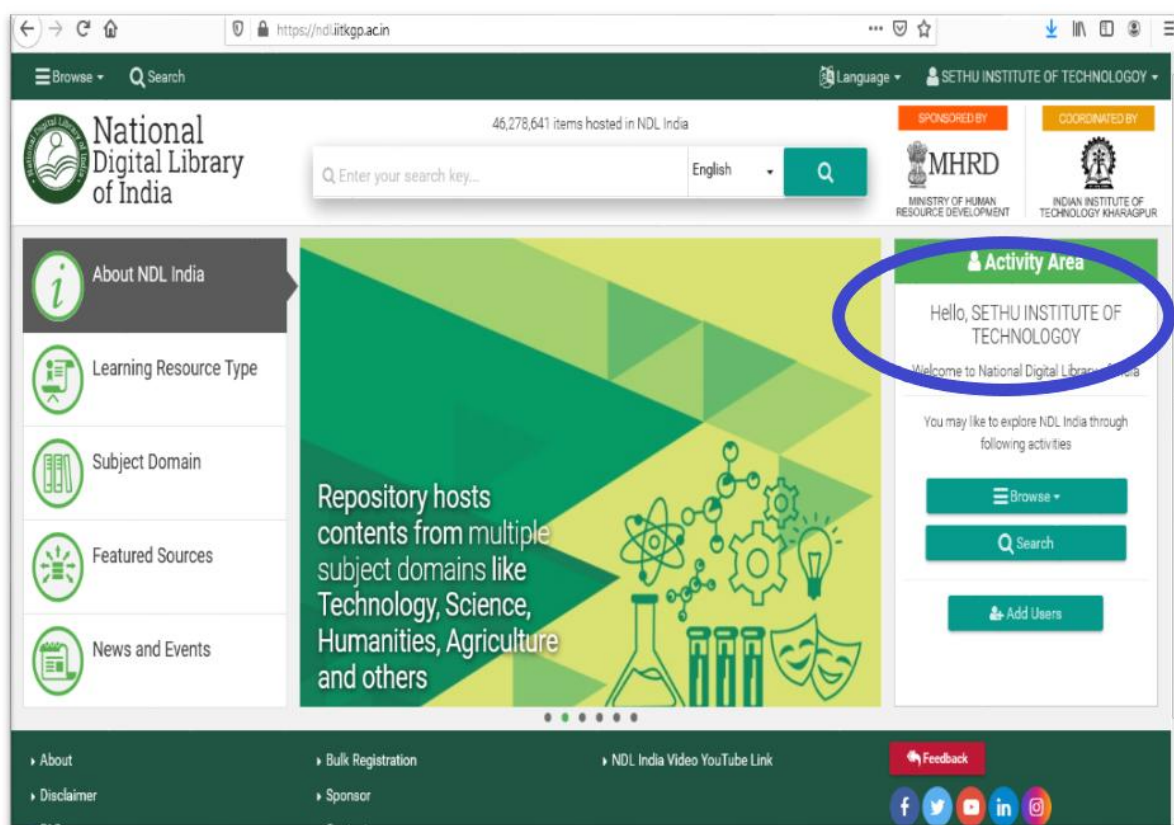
https://ndl.iitkgp.ac.in

Browse ▾ Search

Language ▾ SETHU INSTITUTE OF TECHNOLOGOY ▾

National Digital Library of India

46,278,641 items hosted in NDL India

Enter your search key...

English

SPONSORED BY

MHRD

MINISTRY OF HUMAN RESOURCE DEVELOPMENT

COORDINATED BY

INDIAN INSTITUTE OF TECHNOLOGY KHARAGPUR

About NDL India

Learning Resource Type

Subject Domain

Featured Sources

News and Events

Repository hosts contents from multiple subject domains like Technology, Science, Humanities, Agriculture and others

Activity Area

Hello, SETHU INSTITUTE OF TECHNOLOGOY

Welcome to National Digital Library of India

You may like to explore NDL India through following activities

Browse ▾

Search

Add Users

About

Disclaimer

Bulk Registration

Sponsor

NDL India Video YouTube Link

Feedback